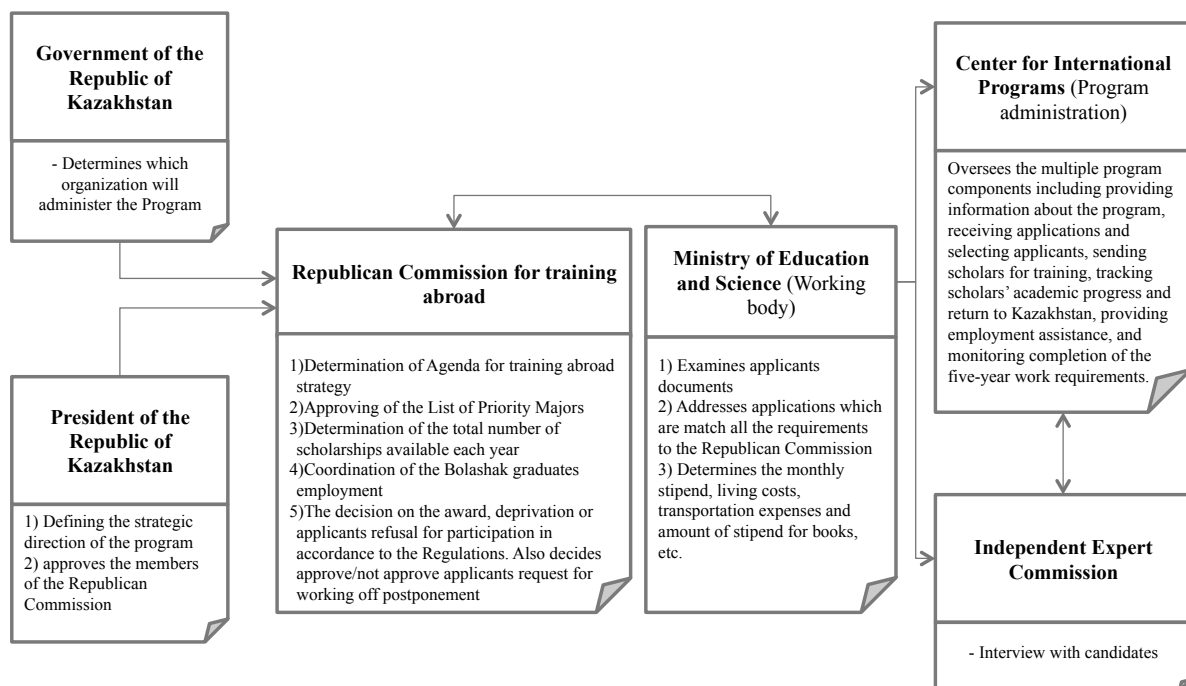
**Government of the Republic of Kazakhstan**

- Determines which organization will administer the Program

**President of the Republic of Kazakhstan**

1) Defining the strategic direction of the program
2) approves the members of the Republican Commission

**Republican Commission for training abroad**

1)Determination of Agenda for training abroad strategy
2)Approving of the List of Priority Majors
3)Determination of the total number of scholarships available each year
4)Coordination of the Bolashak graduates employment
5)The decision on the award, deprivation or applicants refusal for participation in accordance to the Regulations. Also decides approve/not approve applicants request for working off postponement

**Ministry of Education and Science** (Working body)

1) Examines applicants documents
2) Addresses applications which are match all the requirements to the Republican Commission
3) Determines the monthly stipend, living costs, transportation expenses and amount of stipend for books, etc.

**Center for International Programs** (Program administration)

Oversees the multiple program components including providing information about the program, receiving applications and selecting applicants, sending scholars for training, tracking scholars' academic progress and return to Kazakhstan, providing employment assistance, and monitoring completion of the five-year work requirements.

**Independent Expert Commission**

- Interview with candidates